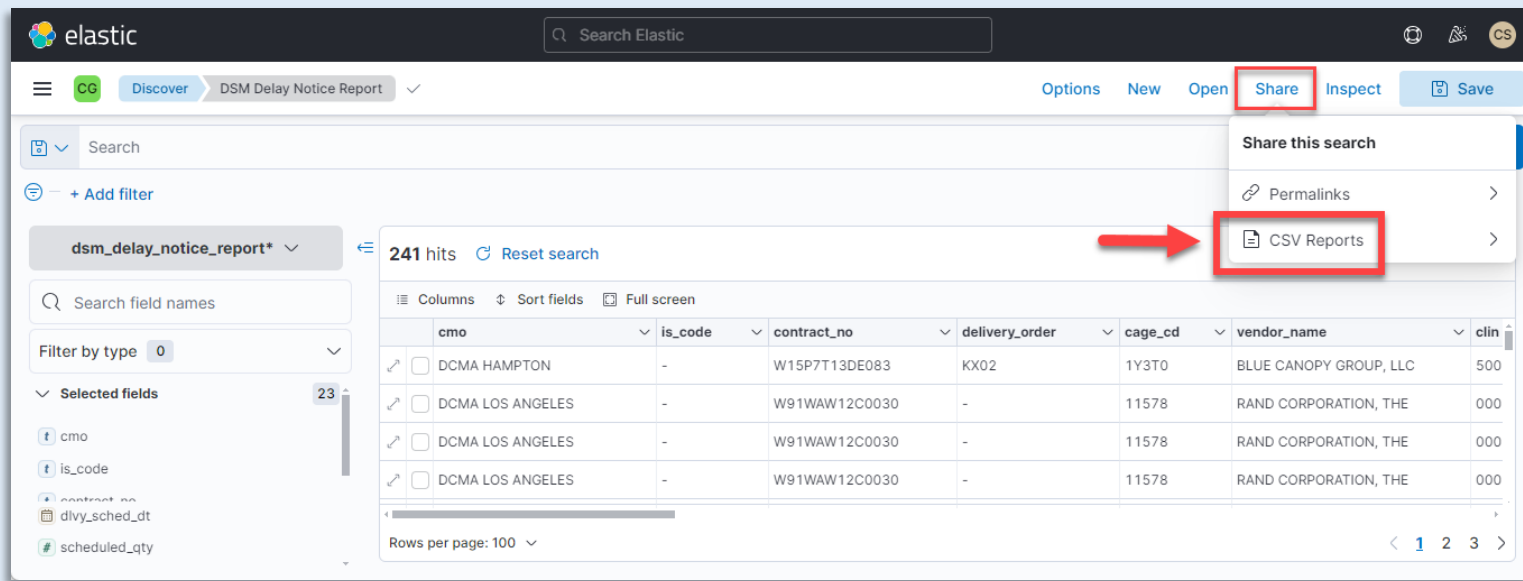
elastic

Search Elastic

CS

CG Discover DSM Delay Notice Report

Options New Open Share Inspect Save

Search

Share this search

Permalinks

CSV Reports

+ Add filter

dsm_delay_notice_report*

241 hits Reset search

Search field names

Columns Sort fields Full screen

Filter by type 0

Selected fields 23

t cmo

t is_code

t contract_no

dlvy_sched_dt

# scheduled_qty

| | cmo | is_code | contract_no | delivery_order | cage_cd | vendor_name | clin |
|---|---|---|---|---|---|---|---|
| | DCMA HAMPTON | - | W15P7T13DE083 | KX02 | 1Y3T0 | BLUE CANOPY GROUP, LLC | 500 |
| | DCMA LOS ANGELES | - | W91WAW12C0030 | - | 11578 | RAND CORPORATION, THE | 000 |
| | DCMA LOS ANGELES | - | W91WAW12C0030 | - | 11578 | RAND CORPORATION, THE | 000 |
| | DCMA LOS ANGELES | - | W91WAW12C0030 | - | 11578 | RAND CORPORATION, THE | 000 |

Rows per page: 100

1 2 3